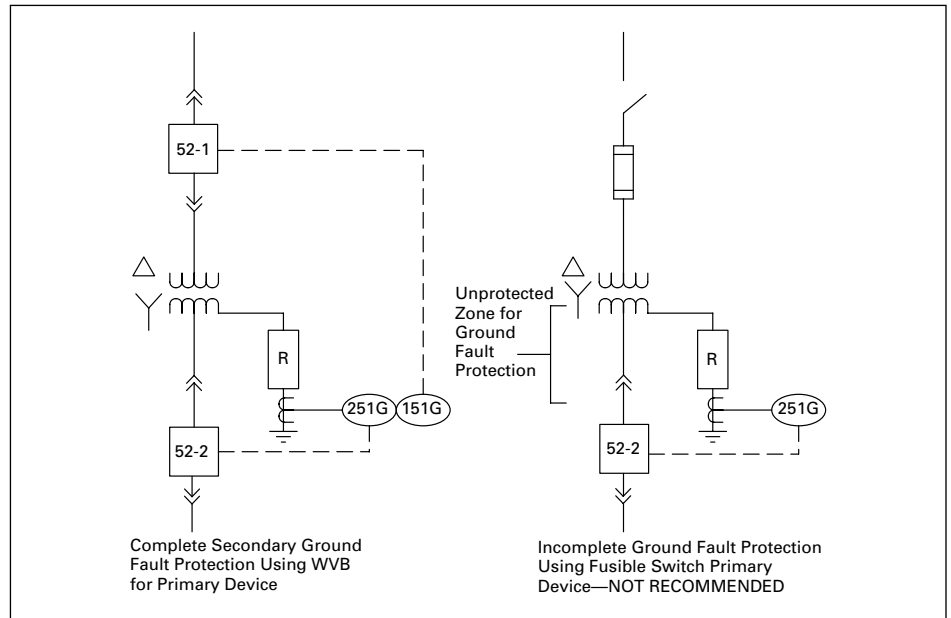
52-1

R

251G

151G

52-2

Complete Secondary Ground Fault Protection Using WVB for Primary Device

Unprotected Zone for Ground Fault Protection

R

251G

52-2

Incomplete Ground Fault Protection Using Fusible Switch Primary Device—NOT RECOMMENDED